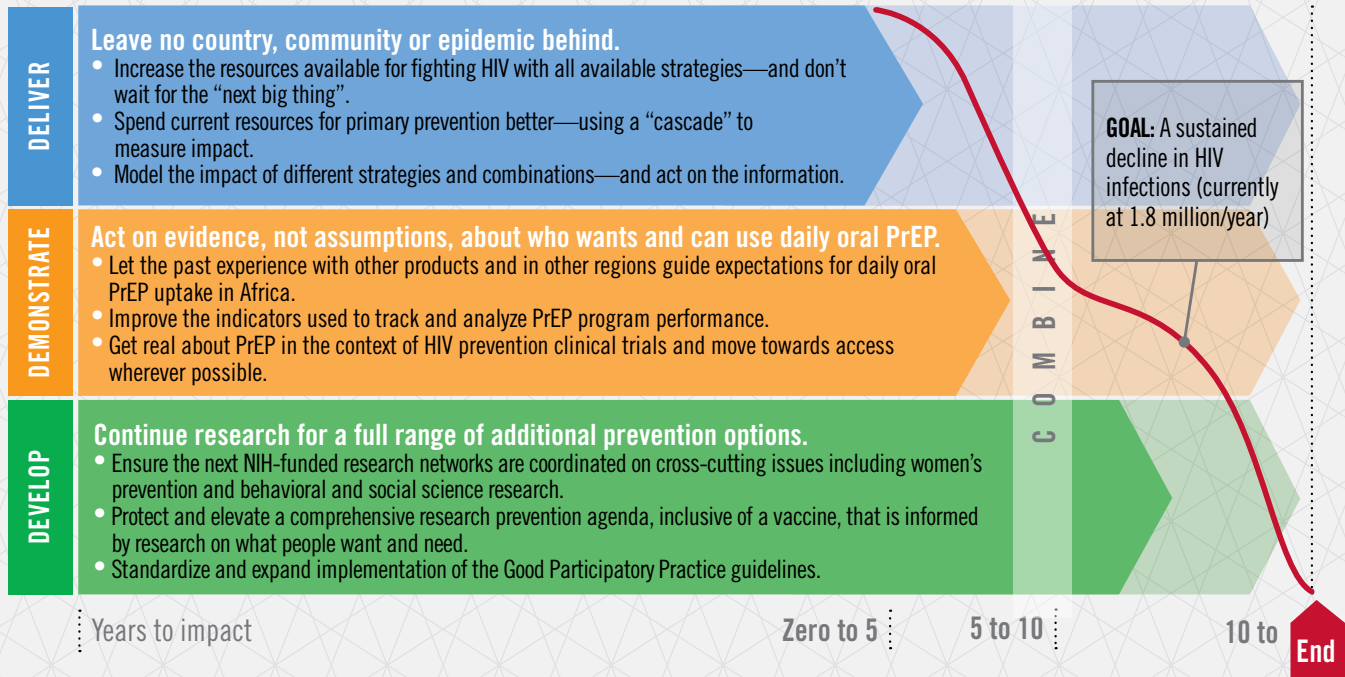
DELIVER

Leave no country, community or epidemic behind.
• Increase the resources available for fighting HIV with all available strategies—and don't wait for the "next big thing".
• Spend current resources for primary prevention better—using a "cascade" to measure impact.
• Model the impact of different strategies and combinations—and act on the information.

DEMONSTRATE

Act on evidence, not assumptions, about who wants and can use daily oral PrEP.
• Let the past experience with other products and in other regions guide expectations for daily oral PrEP uptake in Africa.
• Improve the indicators used to track and analyze PrEP program performance.
• Get real about PrEP in the context of HIV prevention clinical trials and move towards access wherever possible.

DEVELOP

Continue research for a full range of additional prevention options.
• Ensure the next NIH-funded research networks are coordinated on cross-cutting issues including women's prevention and behavioral and social science research.
• Protect and elevate a comprehensive research prevention agenda, inclusive of a vaccine, that is informed by research on what people want and need.
• Standardize and expand implementation of the Good Participatory Practice guidelines.

COMBINE

GOAL: A sustained decline in HIV infections (currently at 1.8 million/year)

Years to impact
Zero to 5
5 to 10
10 to
End